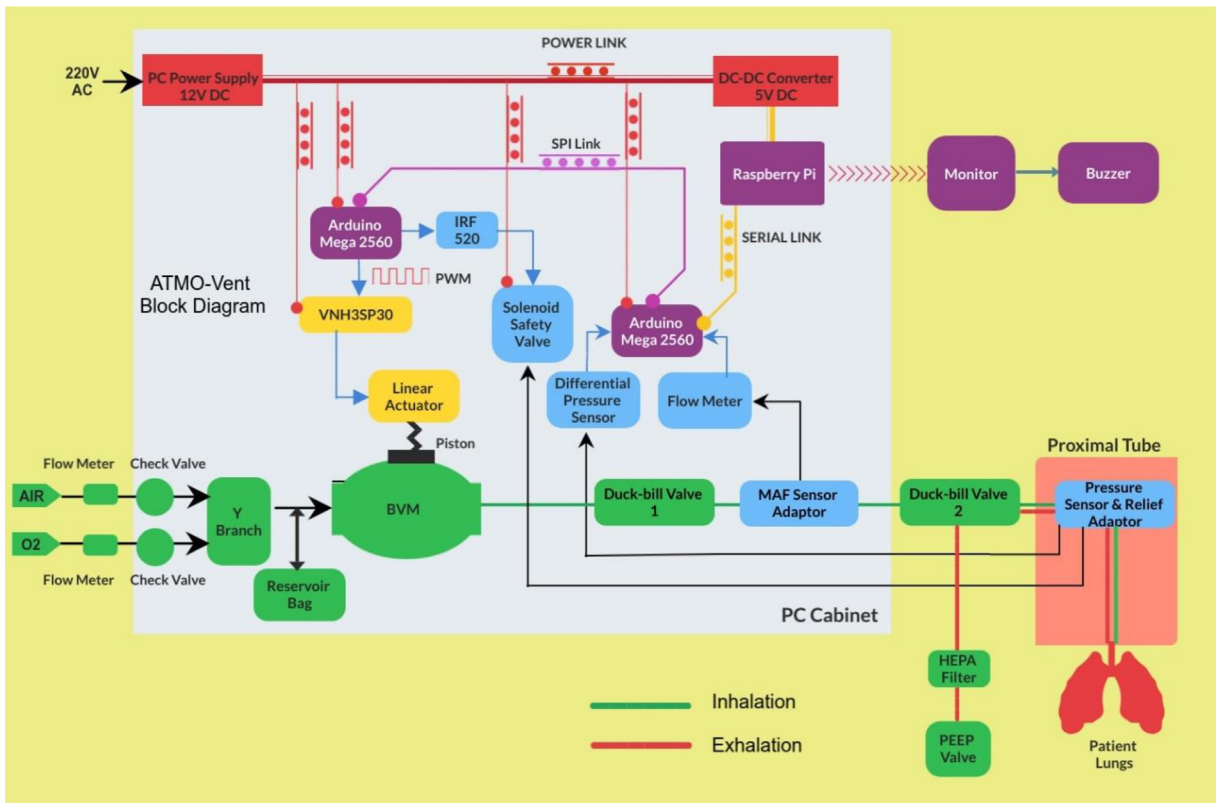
POWER LINK

220V AC

PC Power Supply 12V DC

DC-DC Converter 5V DC

SPI Link

Raspberry Pi

Monitor

Buzzer

Arduino Mega 2560

IRF 520

SERIAL LINK

PWM

ATMO-Vent Block Diagram

VNH3SP30

Solenoid Safety Valve

Arduino Mega 2560

Linear Actuator

Differential Pressure Sensor

Flow Meter

Piston

Proximal Tube

Flow Meter

Check Valve

AIR

Y Branch

BVM

Duck-bill Valve 1

MAF Sensor Adaptor

Duck-bill Valve 2

Pressure Sensor & Relief Adaptor

O2

Flow Meter

Check Valve

Reservoir Bag

PC Cabinet

HEPA Filter

Inhalation

Exhalation

PEEP Valve

Patient Lungs